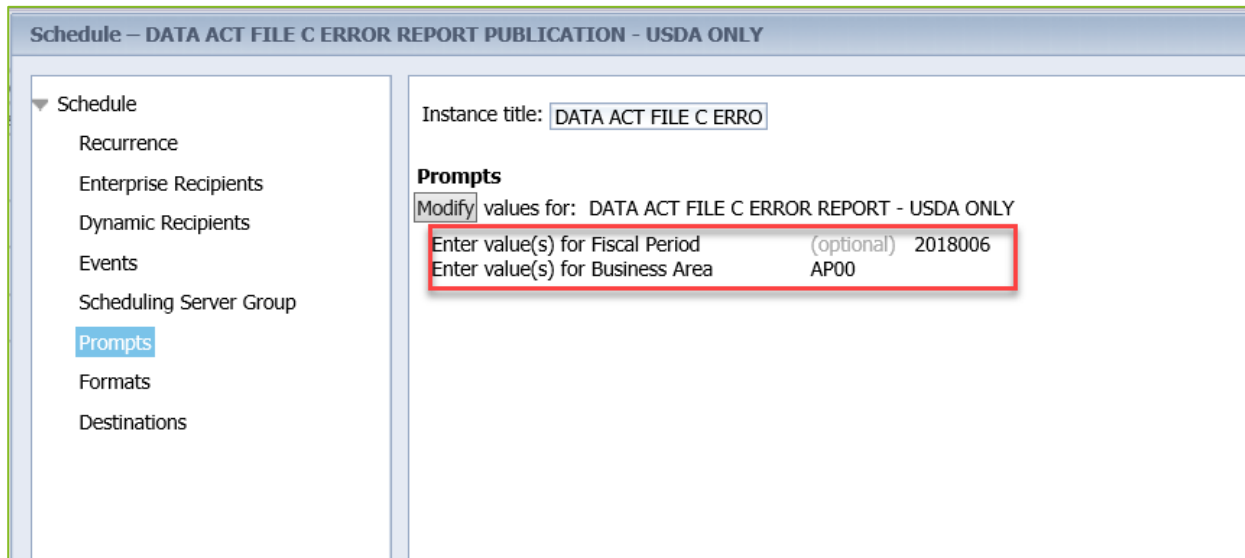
Schedule – DATA ACT FILE C ERROR REPORT PUBLICATION - USDA ONLY

Schedule
Recurrence
Enterprise Recipients
Dynamic Recipients
Events
Scheduling Server Group
Prompts
Formats
Destinations

Instance title: DATA ACT FILE C ERRO

Prompts
Modify values for: DATA ACT FILE C ERROR REPORT - USDA ONLY

Enter value(s) for Fiscal Period (optional) 2018006
Enter value(s) for Business Area AP00